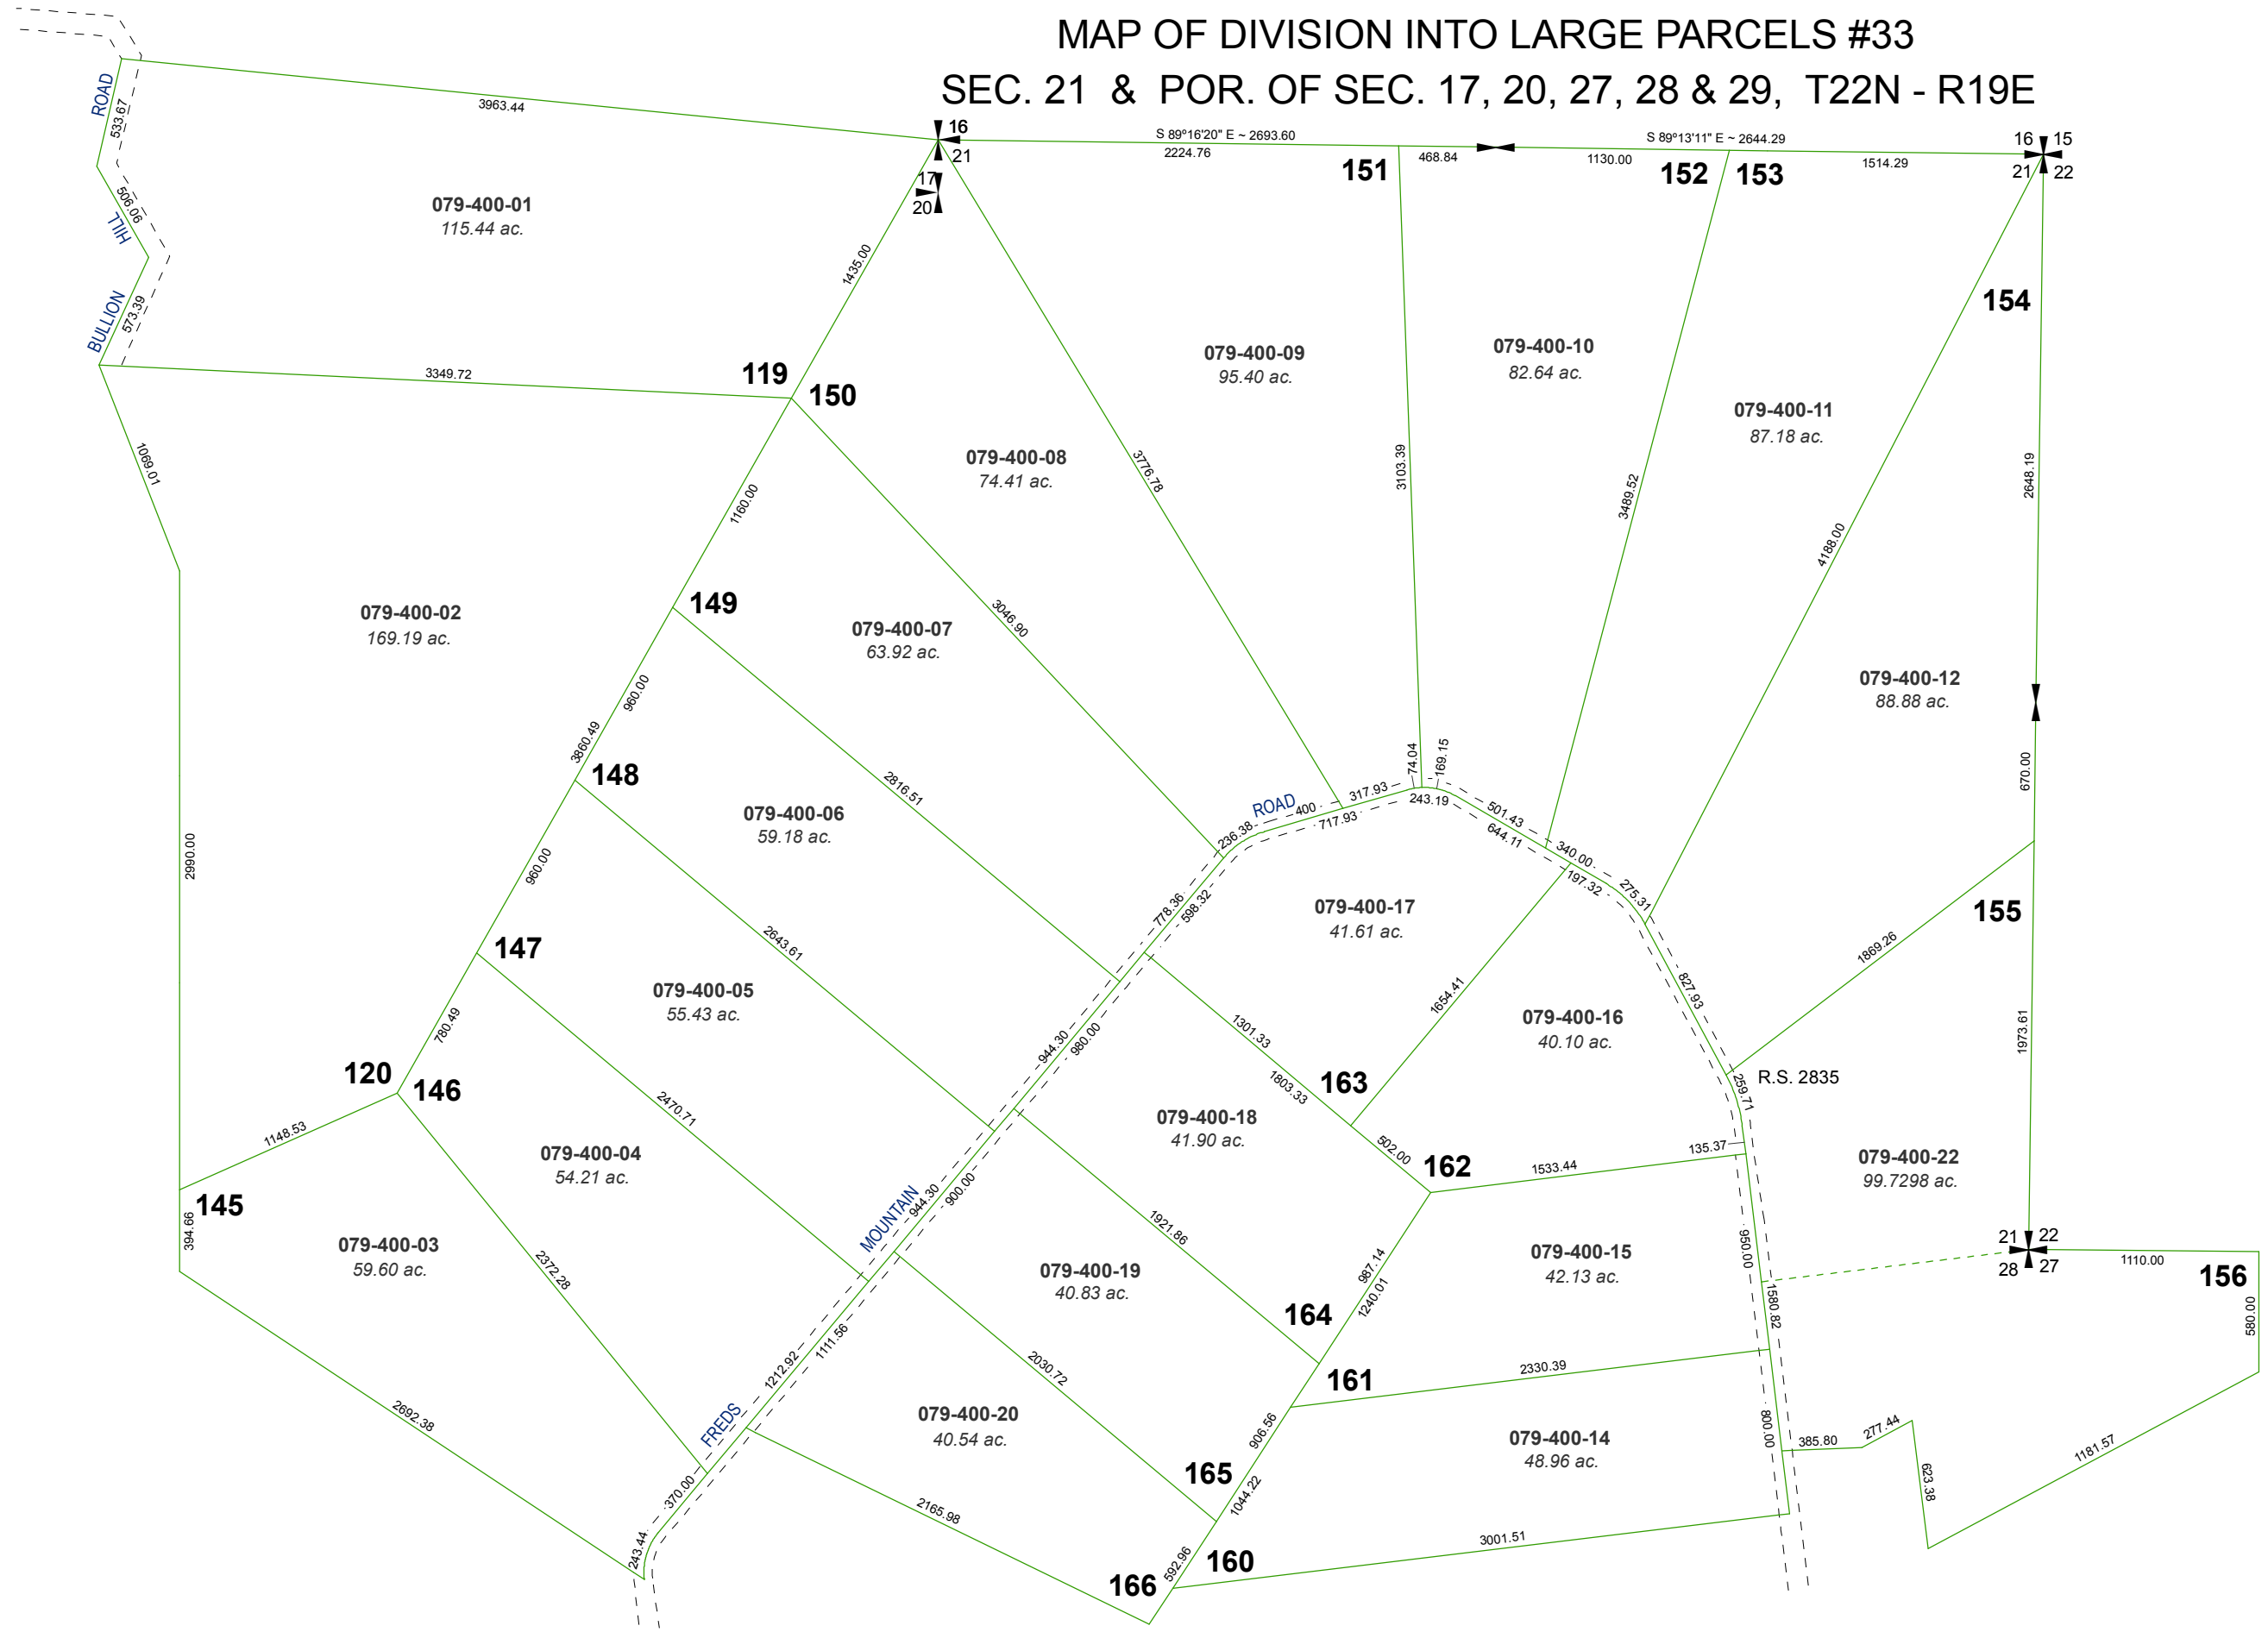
MAP OF DIVISION INTO LARGE PARCELS #33
SEC. 21 & POR. OF SEC. 17, 20, 27, 28 & 29, T22N - R19E

BULLION HILL ROAD

533.67
506.06
573.39
3963.44
16
21
17
20
S 89°16'20" E ~ 2693.60
2224.76
468.84
S 89°13'11" E ~ 2644.29
1130.00
1514.29
16 15
21 22

079-400-01
115.44 ac.

151
152
153
154

1435.00

079-400-09
95.40 ac.

079-400-10
82.64 ac.

079-400-11
87.18 ac.

3349.72
119
150

079-400-08
74.41 ac.

3776.78
3103.39
3489.52
4188.00
2648.19
1069.01
1160.00

079-400-02
169.19 ac.

149

079-400-07
63.92 ac.

3046.90

079-400-12
88.88 ac.

960.00
3860.49
148
2816.51
74.04
169.15
ROAD
400
317.93
243.19
717.93
501.43
644.11
340.00
236.38
197.32
275.31

079-400-06
59.18 ac.

2990.00
960.00
778.36
598.32

079-400-17
41.61 ac.

147
2643.61
827.93
1869.26
155

079-400-05
55.43 ac.

1654.41
1301.33

079-400-16
40.10 ac.

944.30
980.00
780.49
120
146
1803.33
163
R.S. 2835
259.71
1148.53
2470.71

079-400-18
41.90 ac.

1973.61
670.00
502.00
162
1533.44
135.37

079-400-04
54.21 ac.

079-400-22
99.7298 ac.

145
MOUNTAIN
944.30
900.00
1921.86
394.66

079-400-03
59.60 ac.

079-400-19
40.83 ac.

950.00

079-400-15
42.13 ac.

21 22
28 27
1110.00
156
580.00
2372.28
967.14
1240.01
1580.82
164
161
1212.92
1111.56
2330.39
2030.72
FREDS

079-400-20
40.54 ac.

2692.38
906.56
165

079-400-14
48.96 ac.

800.00
385.80
277.44
623.38
1181.57
370.00
243.44
1044.22
2165.98
592.96
160
3001.51
166